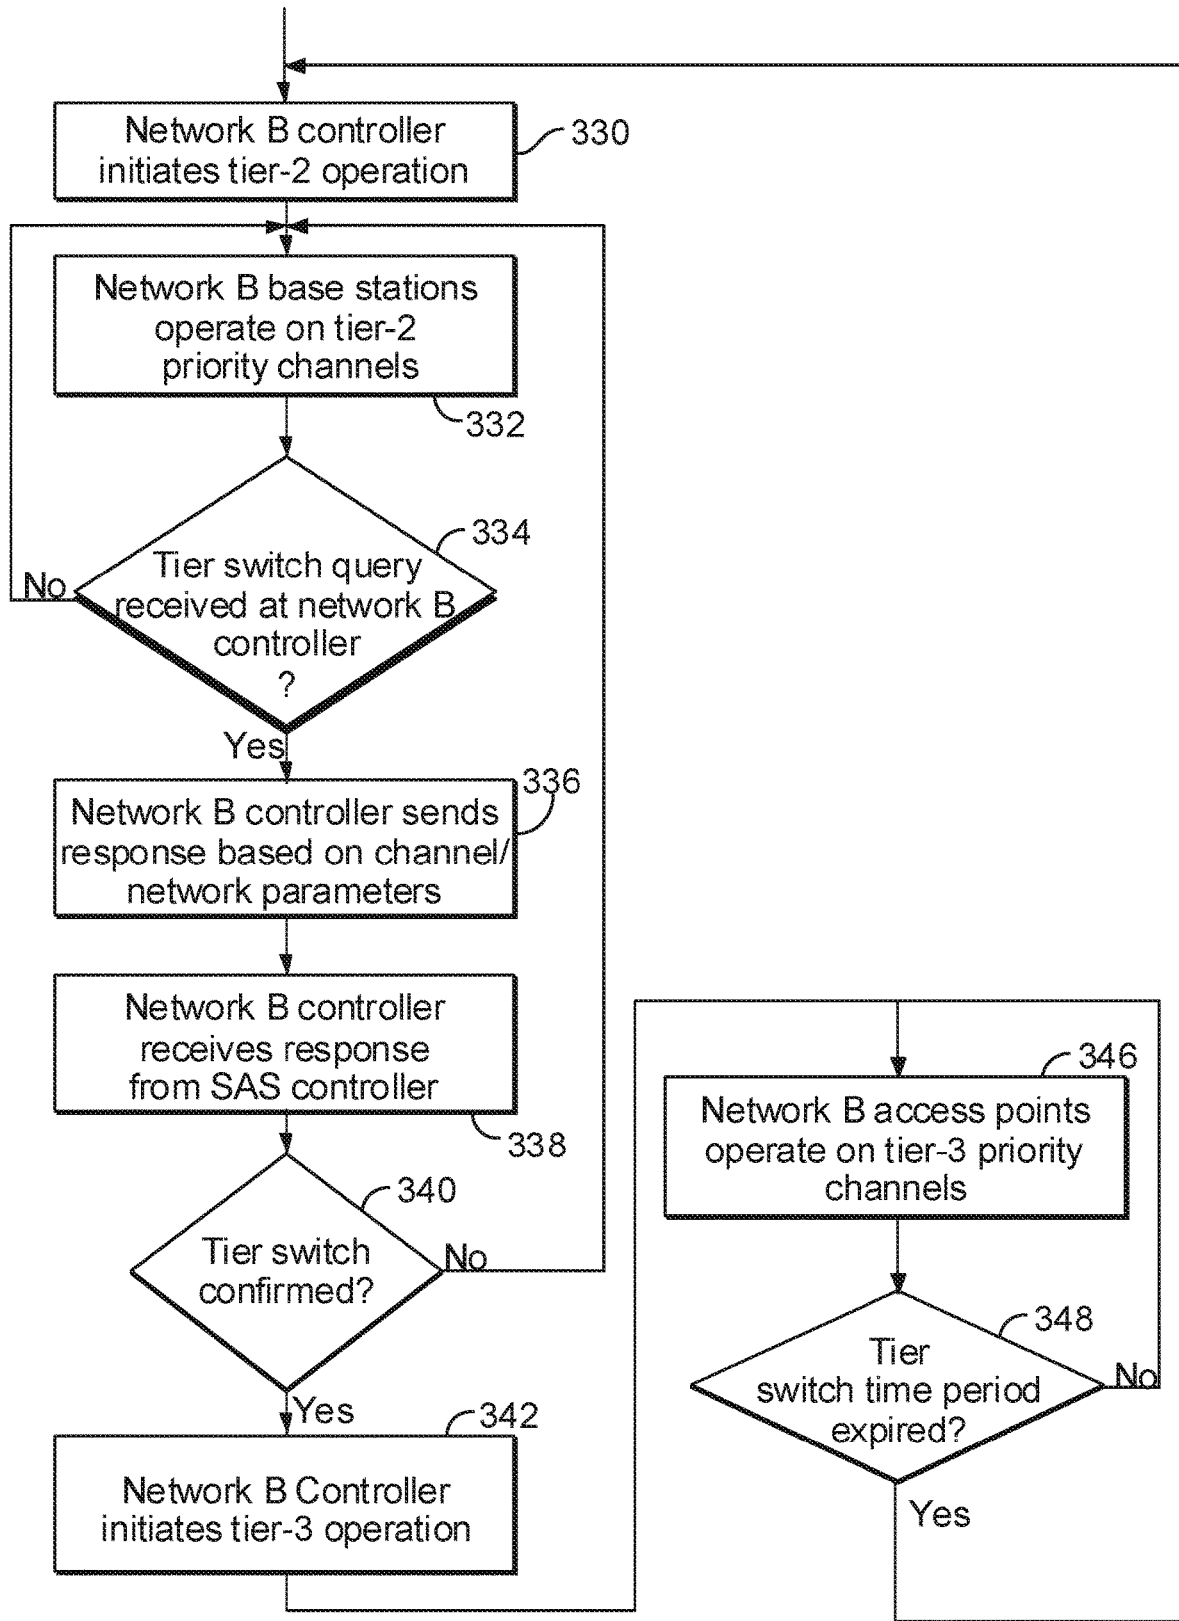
Network B controller initiates tier-2 operation

330

Network B base stations operate on tier-2 priority channels

332

Tier switch query received at network B controller ?

334

No

Yes

Network B controller sends response based on channel/ network parameters

336

Network B controller receives response from SAS controller

338

Tier switch confirmed?

340

No

Yes

Network B Controller initiates tier-3 operation

342

Network B access points operate on tier-3 priority channels

346

Tier switch time period expired?

348

No

Yes